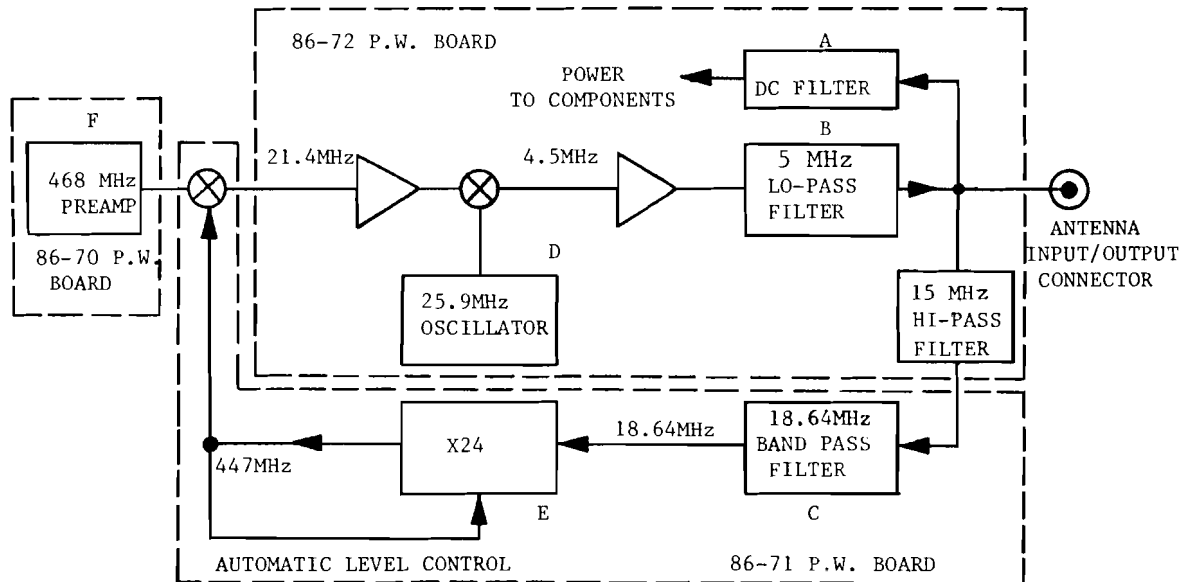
86-72 P.W. BOARD

A

POWER TO COMPONENTS

DC FILTER

F

468 MHz PREAMP

86-70 P.W. BOARD

21.4MHz

4.5MHz

B

5 MHz LO-PASS FILTER

ANTENNA INPUT/OUTPUT CONNECTOR

D

25.9MHz OSCILLATOR

15 MHz HI-PASS FILTER

X24

18.64MHz

18.64MHz BAND PASS FILTER

447MHz

E

C

AUTOMATIC LEVEL CONTROL

86-71 P.W. BOARD